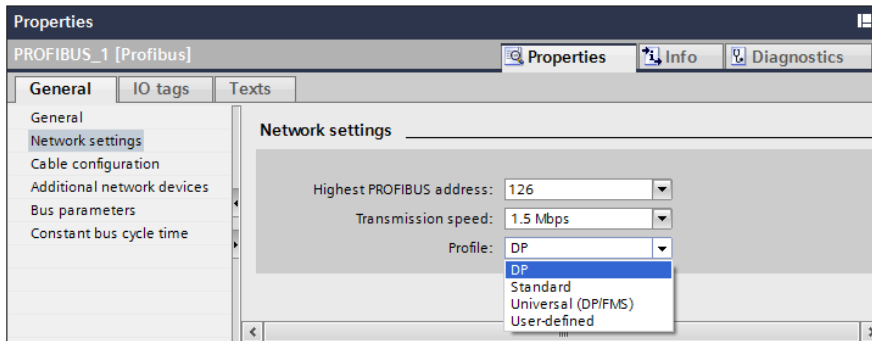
Properties

PROFIBUS_1 [Profibus]

Properties
Info
Diagnostics

General
IO tags
Texts

General
Network settings
Cable configuration
Additional network devices
Bus parameters
Constant bus cycle time

Network settings

Highest PROFIBUS address: 126
Transmission speed: 1.5 Mbps
Profile: DP

DP
Standard
Universal (DP/FMS)
User-defined